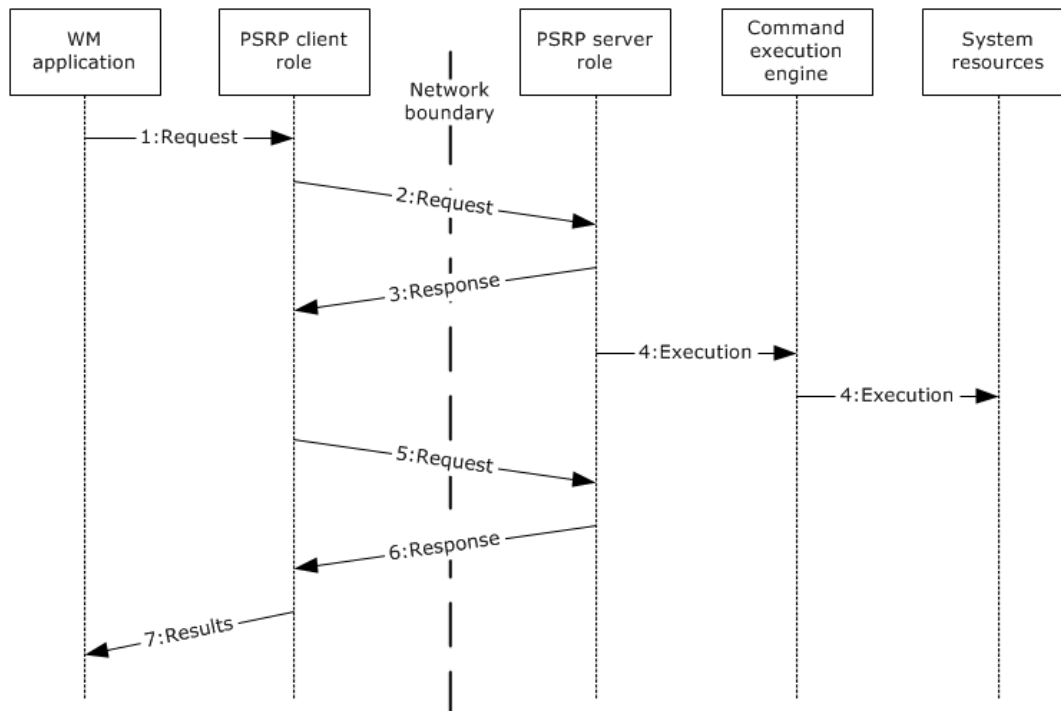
WM application

PSRP client role

Network boundary

PSRP server role

Command execution engine

System resources

1:Request

2:Request

3:Response

4:Execution

4:Execution

5:Request

6:Response

7:Results